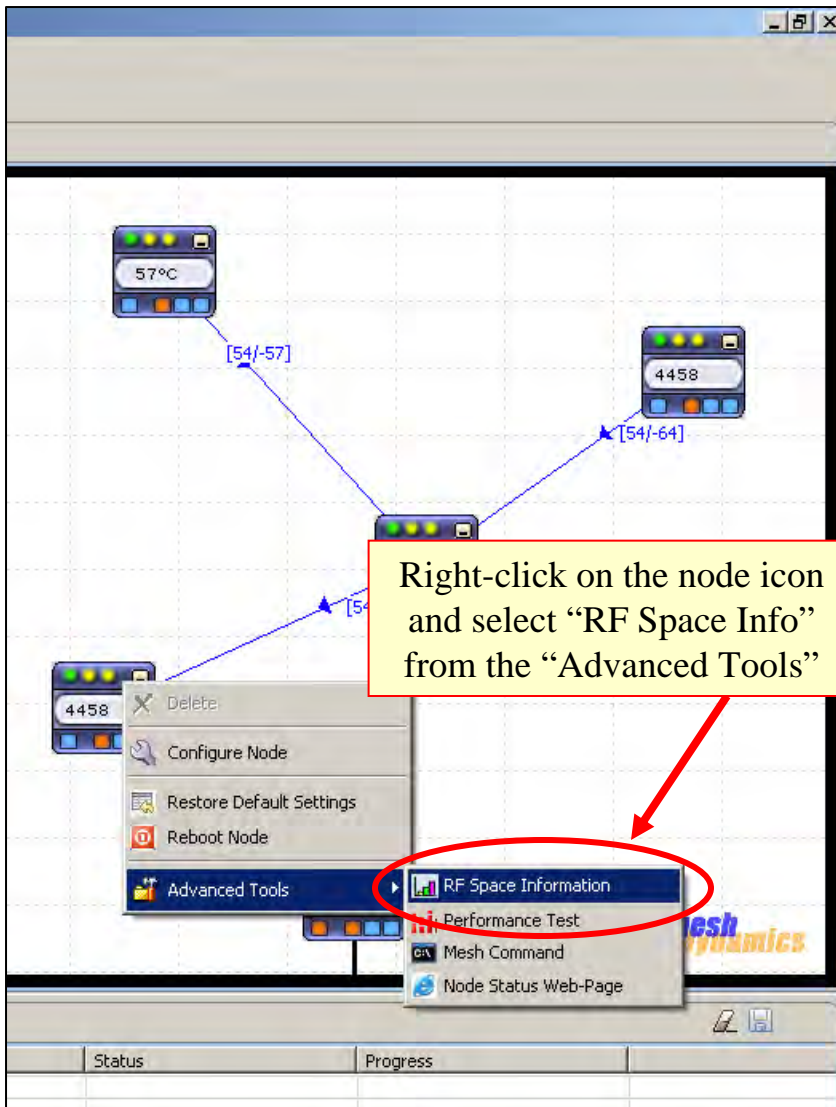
57°C

[54/-57]

4458

[54/-64]

[54

Right-click on the node icon and select “RF Space Info” from the “Advanced Tools”

4458

Delete

Configure Node

Restore Default Settings

Reboot Node

Advanced Tools

RF Space Information

Performance Test

Mesh Command

Node Status Web-Page

esh
amics

Status

Progress